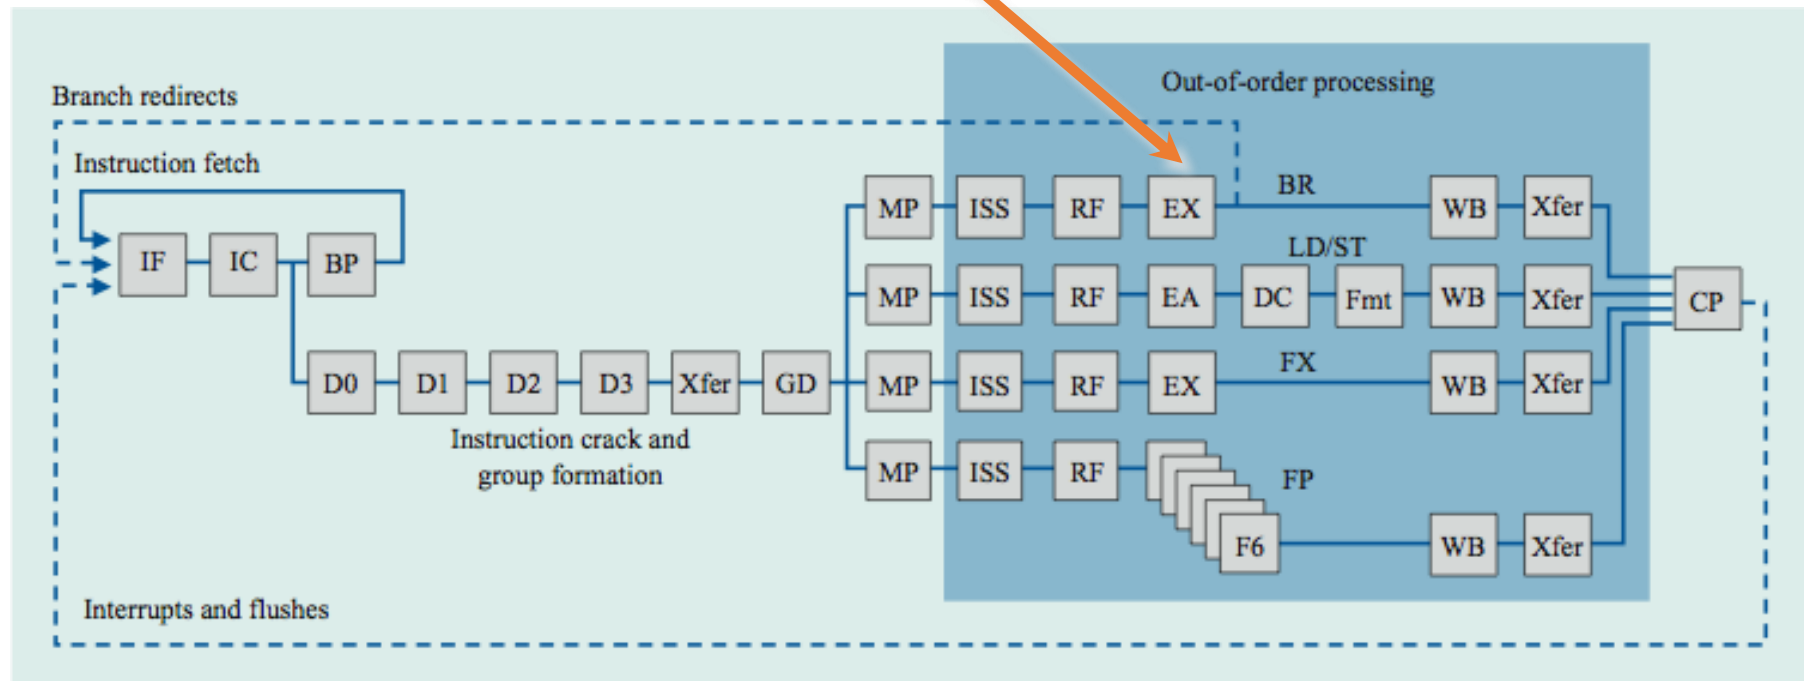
Branch redirects

Instruction fetch

IF IC BP

D0 D1 D2 D3 Xfer GD

Instruction crack and group formation

Out-of-order processing

MP ISS RF EX BR WB Xfer

LD/ST

MP ISS RF EA DC Fmt WB Xfer

CP

MP ISS RF EX FX WB Xfer

MP ISS RF FP F6 WB Xfer

Interrupts and flushes